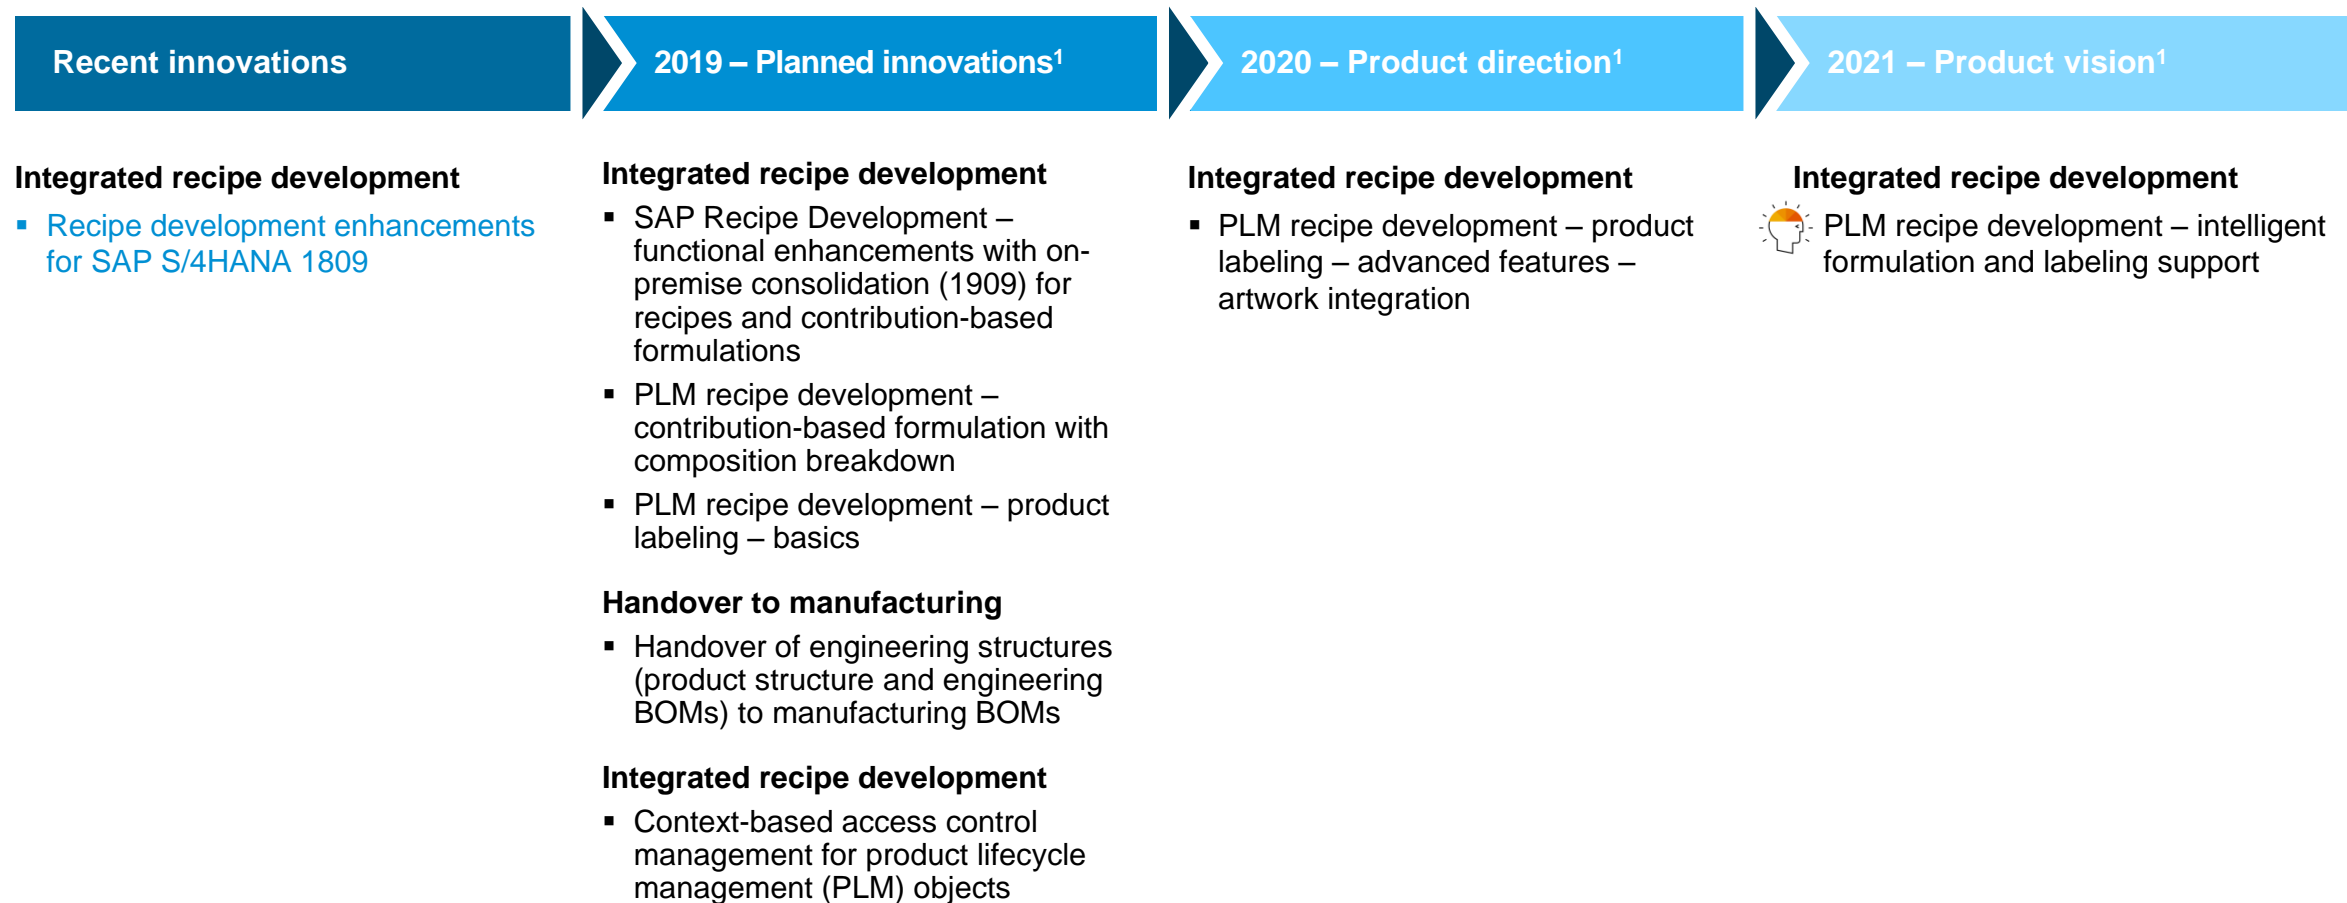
Recent innovations

Integrated recipe development

▪ Recipe development enhancements for SAP S/4HANA 1809

2019 – Planned innovations$^1$

Integrated recipe development

▪ SAP Recipe Development – functional enhancements with on-premise consolidation (1909) for recipes and contribution-based formulations

▪ PLM recipe development – contribution-based formulation with composition breakdown

▪ PLM recipe development – product labeling – basics

Handover to manufacturing

▪ Handover of engineering structures (product structure and engineering BOMs) to manufacturing BOMs

Integrated recipe development

▪ Context-based access control management for product lifecycle management (PLM) objects

2020 – Product direction$^1$

Integrated recipe development

▪ PLM recipe development – product labeling – advanced features – artwork integration

2021 – Product vision$^1$

Integrated recipe development

PLM recipe development – intelligent formulation and labeling support